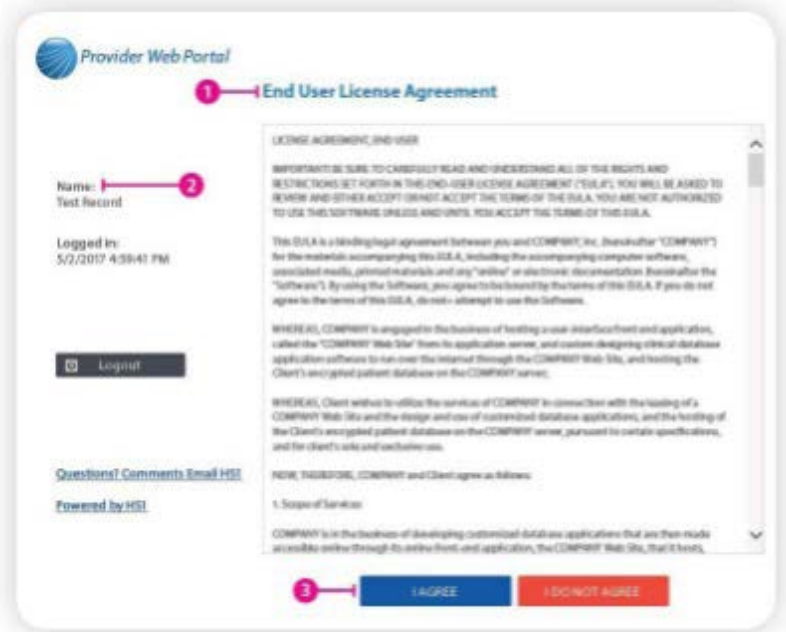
Provider Web Portal

1

End User License Agreement

Name:

2

Test Record

Logged in:
5/2/2017 4:59:41 PM

Logout

Questions? Comments Email HSI

Powered by HSI

LICENSE AGREEMENT, END USER

IMPORTANT! BE SURE TO CAREFULLY READ AND UNDERSTAND ALL OF THE RIGHTS AND RESTRICTIONS SET FORTH IN THIS END-USER LICENSE AGREEMENT ("EULA"). YOU WILL BE ASKED TO REVIEW AND EITHER ACCEPT OR NOT ACCEPT THE TERMS OF THE EULA. YOU ARE NOT AUTHORIZED TO USE THIS SOFTWARE UNLESS AND UNTIL YOU ACCEPT THE TERMS OF THIS EULA.

This EULA is a binding legal agreement between you and COMPANY, Inc. (hereinafter "COMPANY") for the materials accompanying this EULA, including the accompanying computer software, associated media, printed materials and any "online" or electronic documentation (hereinafter the "Software"). By using the Software, you agree to be bound by the terms of this EULA. If you do not agree to the terms of this EULA, do not attempt to use the Software.

WHEREAS, COMPANY is engaged in the business of hosting a user interface front end application, called the "COMPANY Web Site" from its application server, and custom designing clinical database application software to run over the Internet through the COMPANY Web Site, and hosting the Client's encrypted patient database on the COMPANY server;

WHEREAS, Client wishes to utilize the services of COMPANY in connection with the hosting of a COMPANY Web Site and the design and use of customized database applications, and the hosting of the Client's encrypted patient database on the COMPANY server, pursuant to certain specifications, and for client's sole and exclusive use.

NOW, THEREFORE, COMPANY and Client agree as follows:

1. Scope of Services

COMPANY is in the business of developing customized database applications that are then made accessible online through its online front-end application, the COMPANY Web Site, that it hosts, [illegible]

3

I AGREE

I DO NOT AGREE